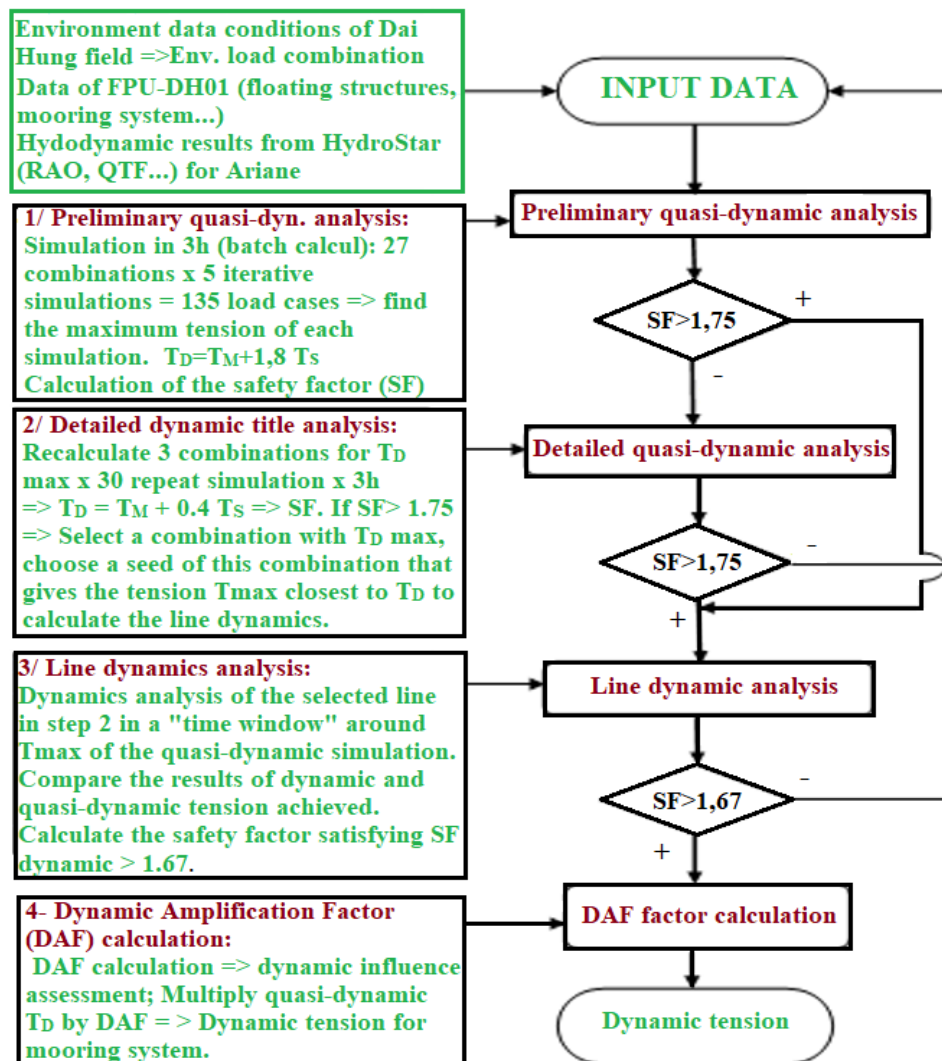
Environment data conditions of Dai Hung field =>Env. load combination
Data of FPU-DH01 (floating structures, mooring system...)
Hydodynamic results from HydroStar (RAO, QTF...) for Ariane

INPUT DATA

1/ Preliminary quasi-dyn. analysis:
Simulation in 3h (batch calcul): 27 combinations x 5 iterative simulations = 135 load cases => find the maximum tension of each simulation. $T_D=T_M+1,8$ Ts
Calculation of the safety factor (SF)

Preliminary quasi-dynamic analysis

SF>1,75

+

-

2/ Detailed dynamic title analysis:
Recalculate 3 combinations for $T_D$ max x 30 repeat simulation x 3h => $T_D = T_M + 0.4 T_S$ => SF. If SF> 1.75 => Select a combination with $T_D$ max, choose a seed of this combination that gives the tension Tmax closest to $T_D$ to calculate the line dynamics.

Detailed quasi-dynamic analysis

SF>1,75

-

+

3/ Line dynamics analysis:
Dynamics analysis of the selected line in step 2 in a "time window" around Tmax of the quasi-dynamic simulation. Compare the results of dynamic and quasi-dynamic tension achieved. Calculate the safety factor satisfying SF dynamic > 1.67.

Line dynamic analysis

SF>1,67

-

+

4- Dynamic Amplification Factor (DAF) calculation:
DAF calculation => dynamic influence assessment; Multiply quasi-dynamic $T_D$ by DAF = > Dynamic tension for mooring system.

DAF factor calculation

Dynamic tension